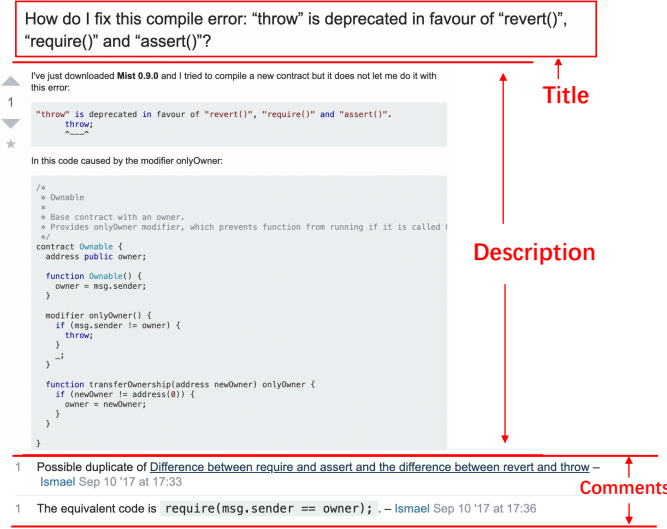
How do I fix this compile error: “throw” is deprecated in favour of “revert()”, “require()” and “assert()”?

Title

1

I've just downloaded **Mist 0.9.0** and I tried to compile a new contract but it does not let me do it with this error:

```
"throw" is deprecated in favour of "revert()", "require()" and "assert()".
      throw;
      ^---^
```

In this code caused by the modifier onlyOwner:

```
/*
 * Ownable
 *
 * Base contract with an owner.
 * Provides onlyOwner modifier, which prevents function from running if it is called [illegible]
 */
contract Ownable {
  address public owner;

  function Ownable() {
    owner = msg.sender;
  }

  modifier onlyOwner() {
    if (msg.sender != owner) {
      throw;
    }
    _;
  }

  function transferOwnership(address newOwner) onlyOwner {
    if (newOwner != address(0)) {
      owner = newOwner;
    }
  }

}
```

Description

1 Possible duplicate of Difference between require and assert and the difference between revert and throw – Ismael Sep 10 '17 at 17:33

1 The equivalent code is `require(msg.sender == owner);` . – Ismael Sep 10 '17 at 17:36

Comments